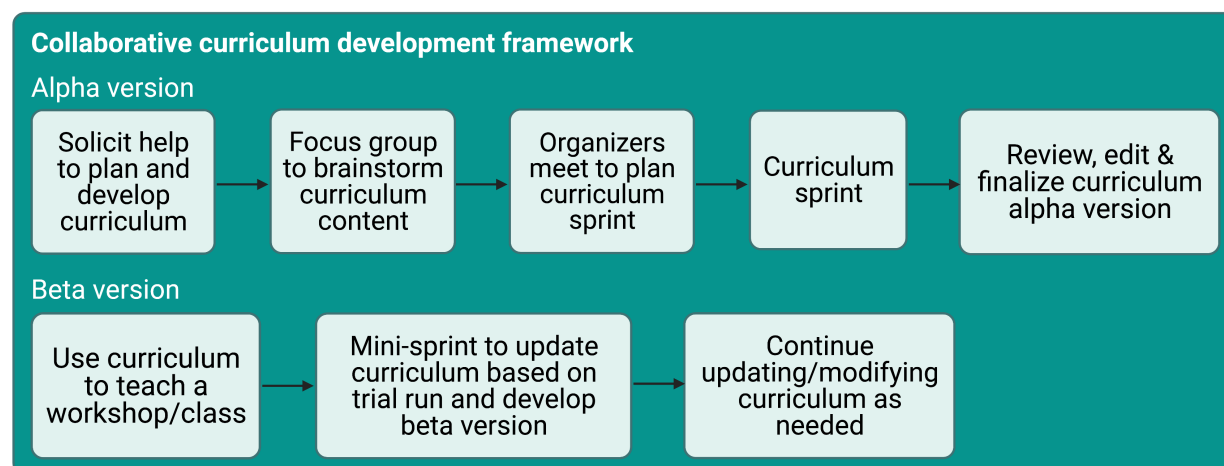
Collaborative curriculum development framework

Alpha version

Solicit help to plan and develop curriculum

Focus group to brainstorm curriculum content

Organizers meet to plan curriculum sprint

Curriculum sprint

Review, edit & finalize curriculum alpha version

Beta version

Use curriculum to teach a workshop/class

Mini-sprint to update curriculum based on trial run and develop beta version

Continue updating/modifying curriculum as needed